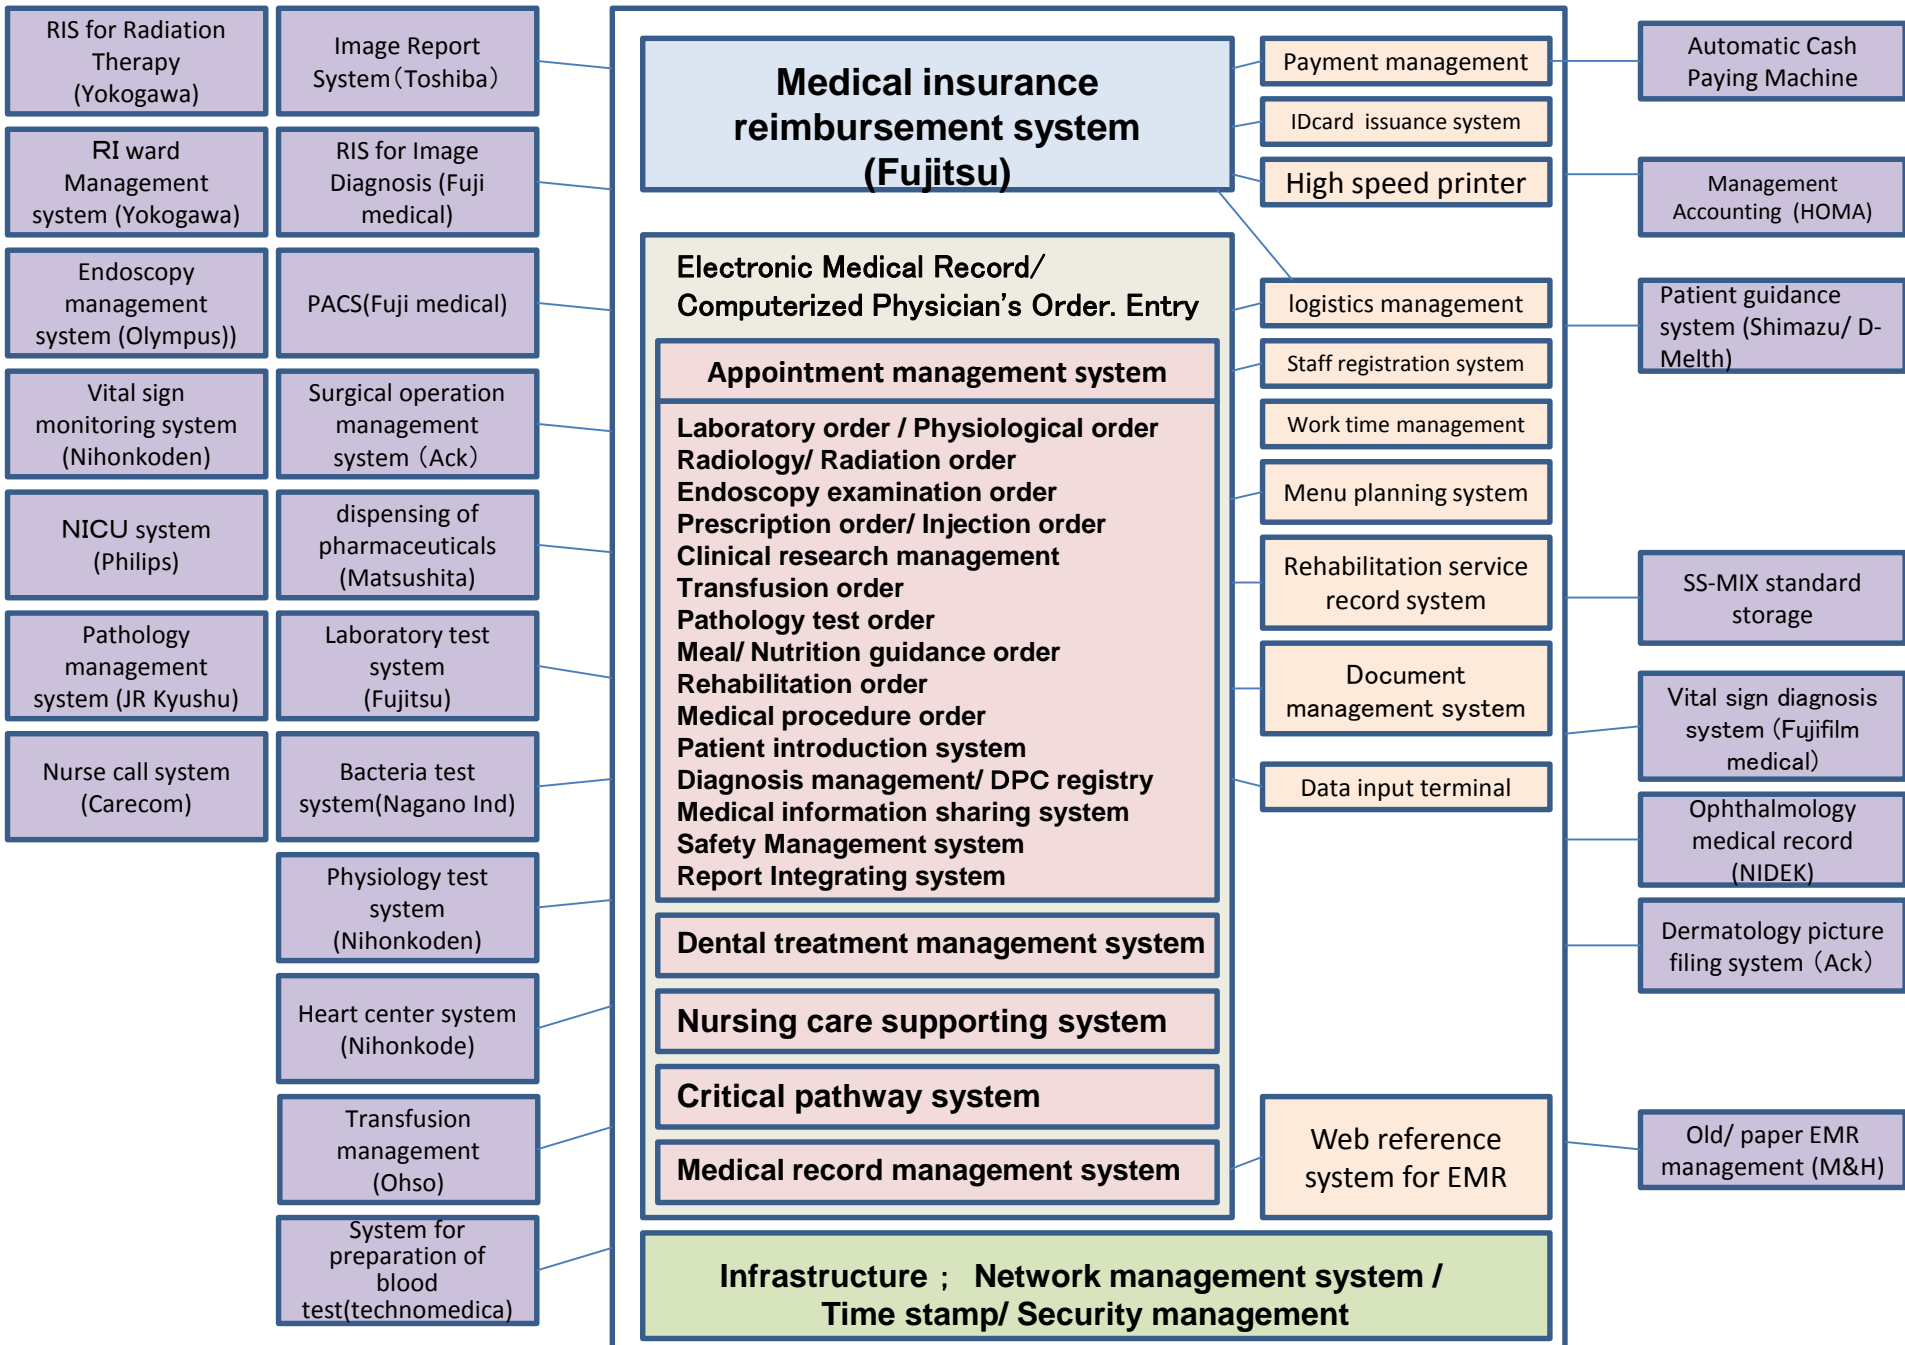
RIS for Radiation Therapy (Yokogawa)

Image Report System（Toshiba）

RI ward Management system (Yokogawa)

RIS for Image Diagnosis (Fuji medical)

Endoscopy management system (Olympus))

PACS(Fuji medical)

Vital sign monitoring system (Nihonkoden)

Surgical operation management system（Ack）

NICU system (Philips)

dispensing of pharmaceuticals (Matsushita)

Pathology management system (JR Kyushu)

Laboratory test system (Fujitsu)

Nurse call system (Carecom)

Bacteria test system(Nagano Ind)

Physiology test system (Nihonkoden)

Heart center system (Nihonkode)

Transfusion management (Ohso)

System for preparation of blood test(technomedica)

Medical insurance reimbursement system (Fujitsu)

Electronic Medical Record/ Computerized Physician's Order. Entry

Appointment management system

Laboratory order / Physiological order
Radiology/ Radiation order
Endoscopy examination order
Prescription order/ Injection order
Clinical research management
Transfusion order
Pathology test order
Meal/ Nutrition guidance order
Rehabilitation order
Medical procedure order
Patient introduction system
Diagnosis management/ DPC registry
Medical information sharing system
Safety Management system
Report Integrating system

Dental treatment management system

Nursing care supporting system

Critical pathway system

Medical record management system

Infrastructure ； Network management system / Time stamp/ Security management

Payment management

IDcard issuance system

High speed printer

logistics management

Staff registration system

Work time management

Menu planning system

Rehabilitation service record system

Document management system

Data input terminal

Web reference system for EMR

Automatic Cash Paying Machine

Management Accounting (HOMA)

Patient guidance system (Shimazu/ D-Melth)

SS-MIX standard storage

Vital sign diagnosis system (Fujifilm medical)

Ophthalmology medical record (NIDEK)

Dermatology picture filing system（Ack）

Old/ paper EMR management (M&H)